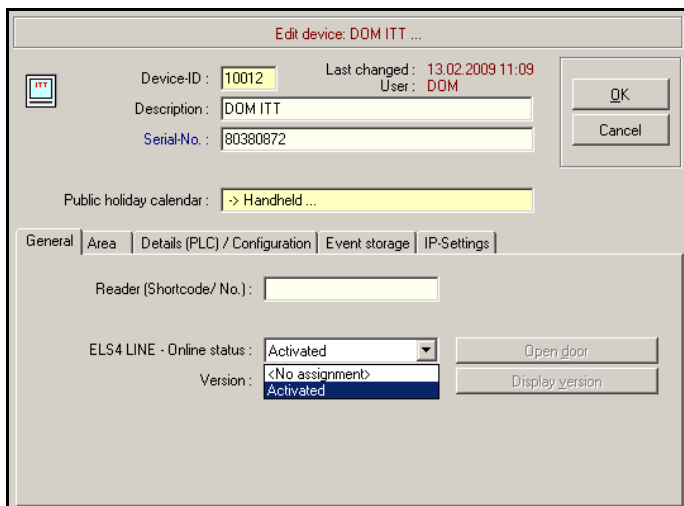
Edit device: DOM ITT ...

ITT

Device-ID : 10012

Last changed : 13.02.2009 11:09
User : DOM

Description : DOM ITT

Serial-No. : 80380872

OK

Cancel

Public holiday calendar : -> Handheld ...

General | Area | Details (PLC) / Configuration | Event storage | IP-Settings

Reader (Shortcode/ No.) :

ELS4 LINE - Online status : Activated

Version :

<No assignment>
Activated

Open door

Display version